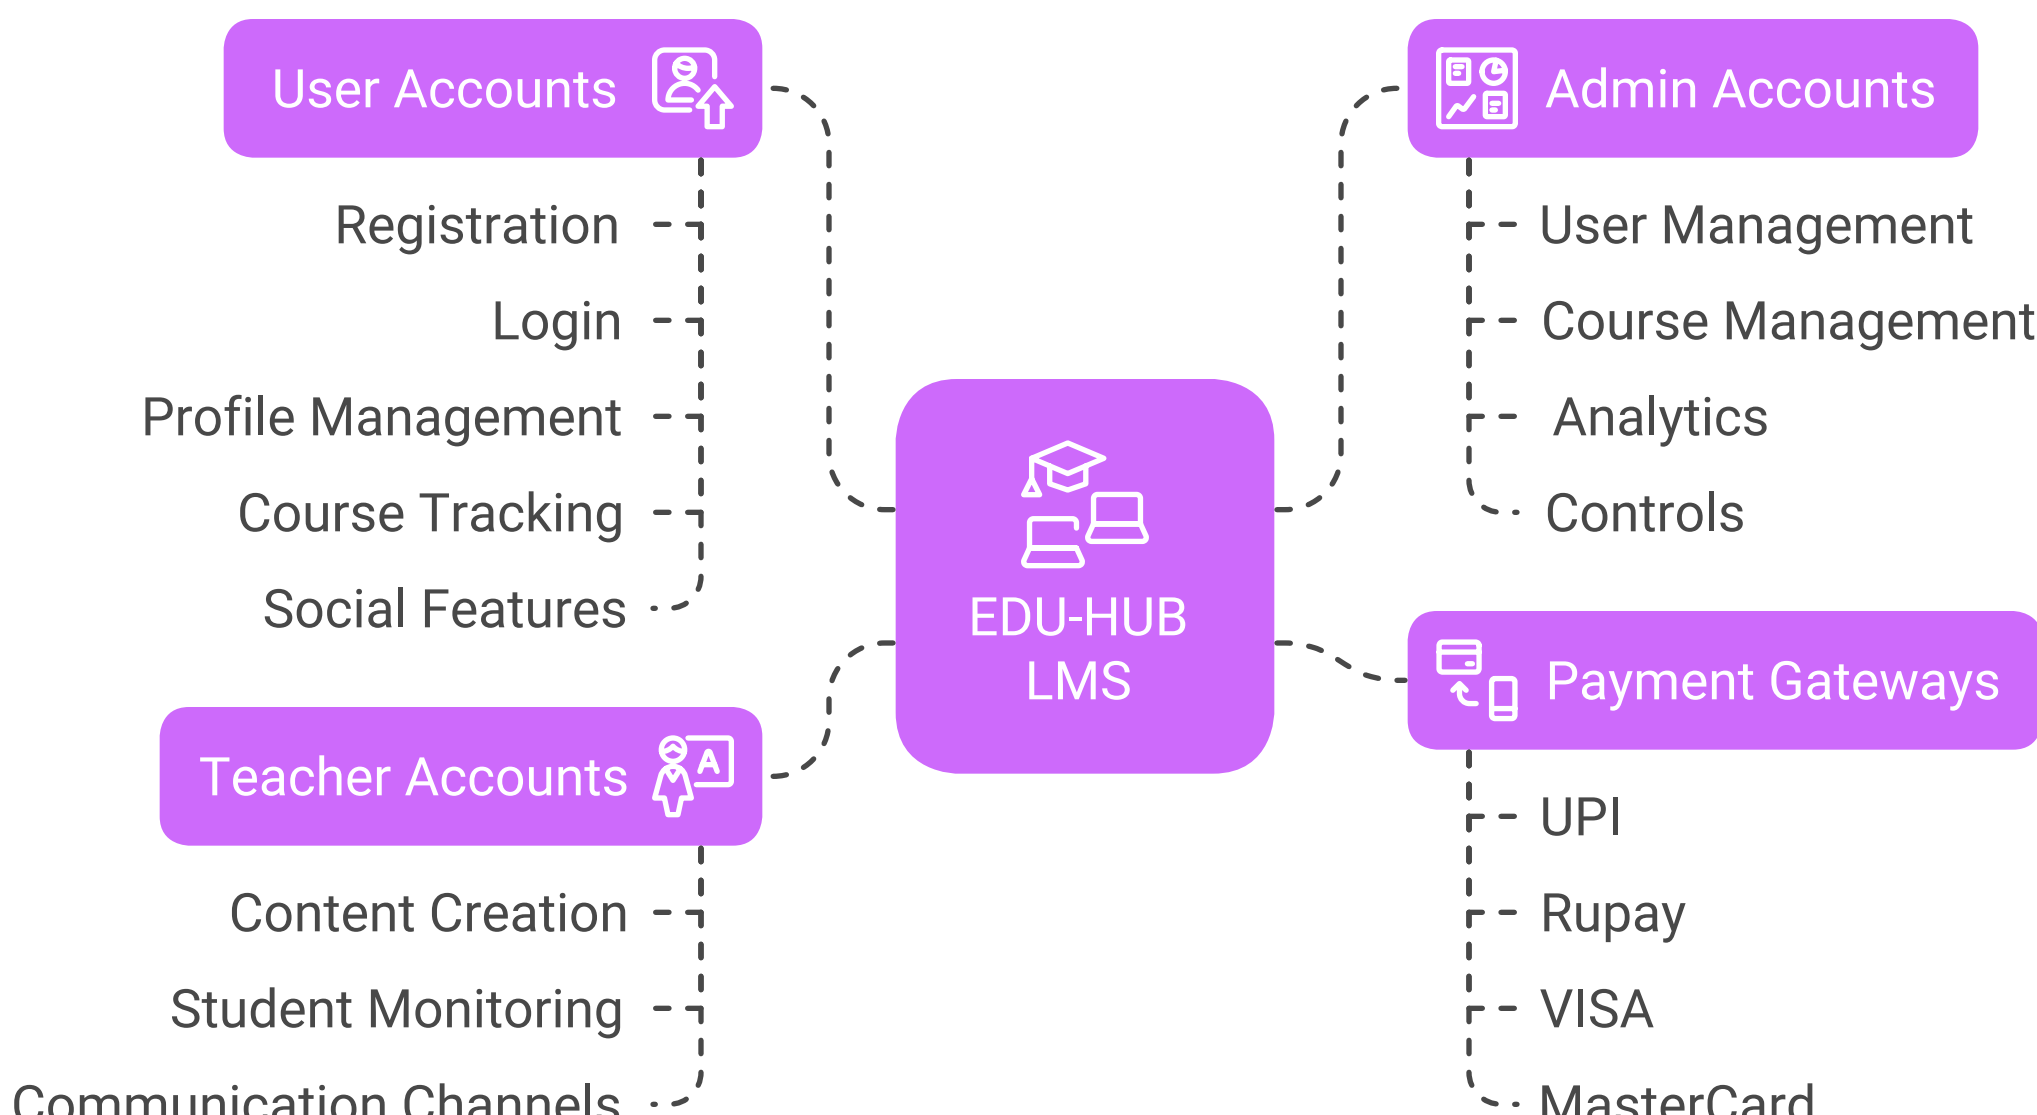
User Accounts

Registration

Login

Profile Management

Course Tracking

Social Features

Admin Accounts

User Management

Course Management

Analytics

Controls

EDU-HUB LMS

Teacher Accounts

Content Creation

Student Monitoring

Communication Channels

Payment Gateways

UPI

Rupay

VISA

MasterCard